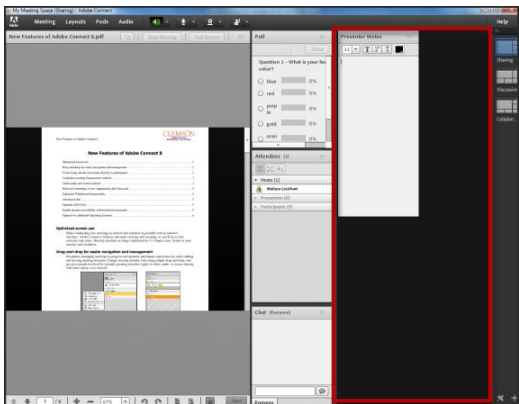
My Meeting Space (Sharing) - Adobe Connect

Meeting Layouts Pods Audio

Help

New Features of Adobe Connect 8.pdf

Stop Sharing

Full Screen

Poll

Close

Question 1 - What is your fav color?

blue 0%

red 0%

purple 0%

gold 0%

orange 0%

Presenter Notes

11

Attendees (1)

Hosts (1)

Melissa Lockhart

Presenters (0)

Participants (0)

Chat (Everyone)

Everyone

Sharing

Discussion

Collabor.

The Future of Adobe Connect 8

CLEMSON

New Features of Adobe Connect 8

Optimized screen use

Drag and drop for easier navigation and management

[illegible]